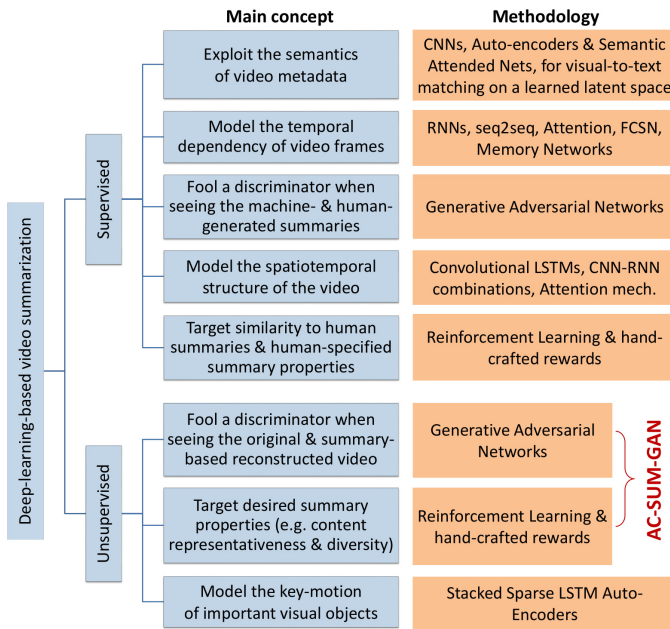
Main concept

Methodology

Deep-learning-based video summarization

Supervised

Exploit the semantics of video metadata

CNNs, Auto-encoders & Semantic Attended Nets, for visual-to-text matching on a learned latent space

Model the temporal dependency of video frames

RNNs, seq2seq, Attention, FCSN, Memory Networks

Fool a discriminator when seeing the machine- & human-generated summaries

Generative Adversarial Networks

Model the spatiotemporal structure of the video

Convolutional LSTMs, CNN-RNN combinations, Attention mech.

Target similarity to human summaries & human-specified summary properties

Reinforcement Learning & hand-crafted rewards

Unsupervised

Fool a discriminator when seeing the original & summary-based reconstructed video

Generative Adversarial Networks

Target desired summary properties (e.g. content representativeness & diversity)

Reinforcement Learning & hand-crafted rewards

AC-SUM-GAN

Model the key-motion of important visual objects

Stacked Sparse LSTM Auto-Encoders